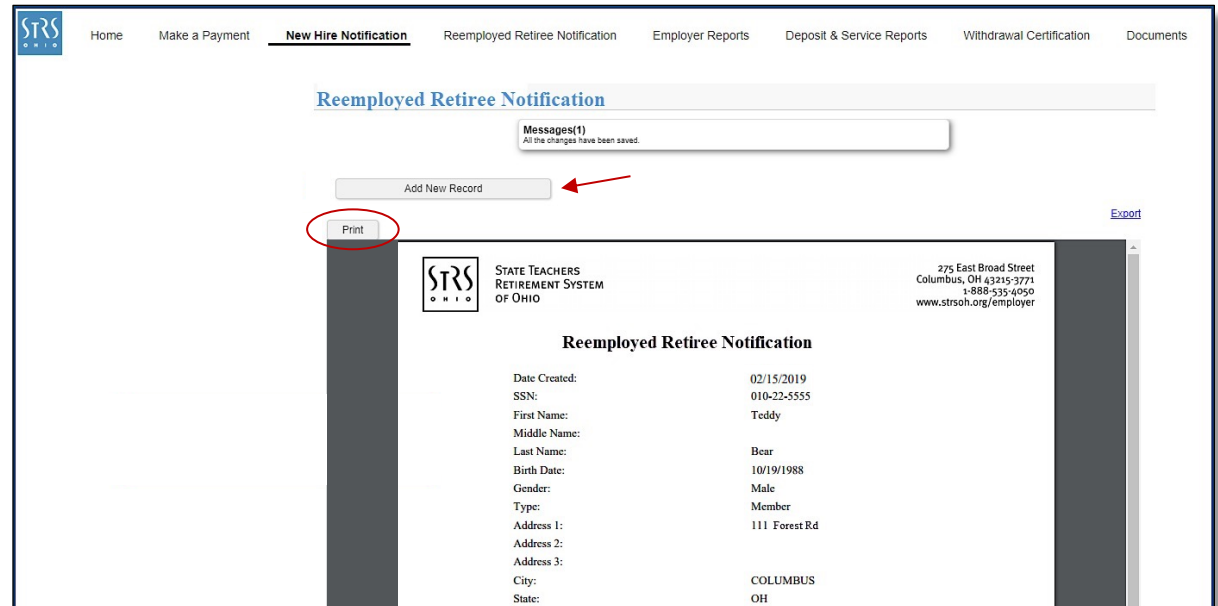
STRS OHIO

Home | Make a Payment | New Hire Notification | Reemployed Retiree Notification | Employer Reports | Deposit & Service Reports | Withdrawal Certification | Documents

Reemployed Retiree Notification

Messages(1)
All the changes have been saved.

Add New Record

Export

Print

STRS OHIO

State Teachers Retirement System of Ohio

275 East Broad Street
Columbus, OH 43215-3771
1-888-535-4050
www.strsoh.org/employer

Reemployed Retiree Notification

| | |
|---|---|
| Date Created: | 02/15/2019 |
| SSN: | 010-22-5555 |
| First Name: | Teddy |
| Middle Name: | |
| Last Name: | Bear |
| Birth Date: | 10/19/1988 |
| Gender: | Male |
| Type: | Member |
| Address 1: | 111 Forest Rd |
| Address 2: | |
| Address 3: | |
| City: | COLUMBUS |
| State: | OH |